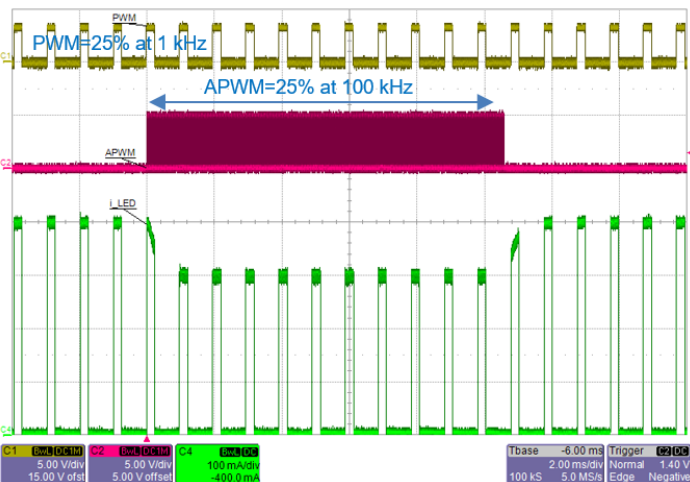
PWM
C1
PWM=25% at 1 kHz
APWM=25% at 100 kHz
APWM
C2
i_LED
C4

C1 BwL DC1M
5.00 V/div
15.00 V ofst

C2 BwL DC1M
5.00 V/div
5.00 V offset

C4 BwL DC
100 mA/div
-400.0 mA

Tbase -6.00 ms
2.00 ms/div
100 kS 5.0 MS/s

Trigger C2 DC
Normal 1.40 V
Edge Negative